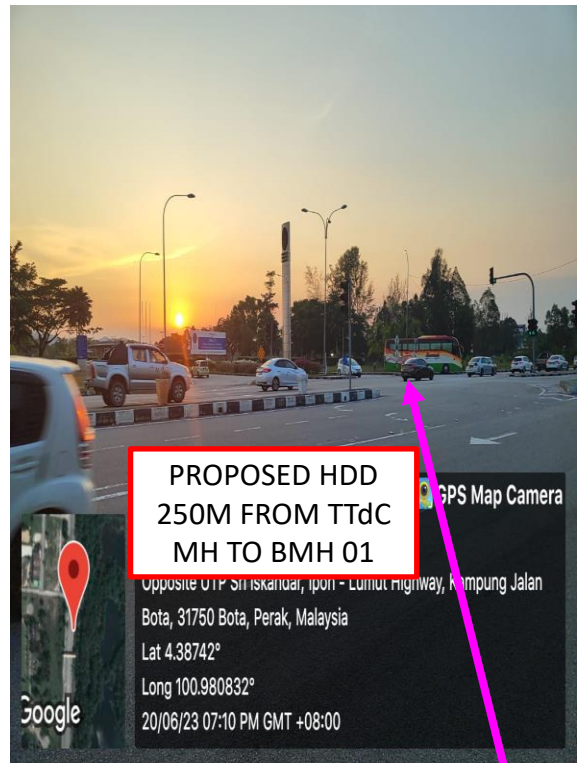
PROPOSED HDD 250M FROM TTdC MH TO BMH 01

GPS Map Camera

Opposite UTP Sri Iskandar, Ipoh - Lumut Highway, K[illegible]mpung Jalan Bota, 31750 Bota, Perak, Malaysia
Lat 4.38742°
Long 100.980832°
20/06/23 07:10 PM GMT +08:00

Google